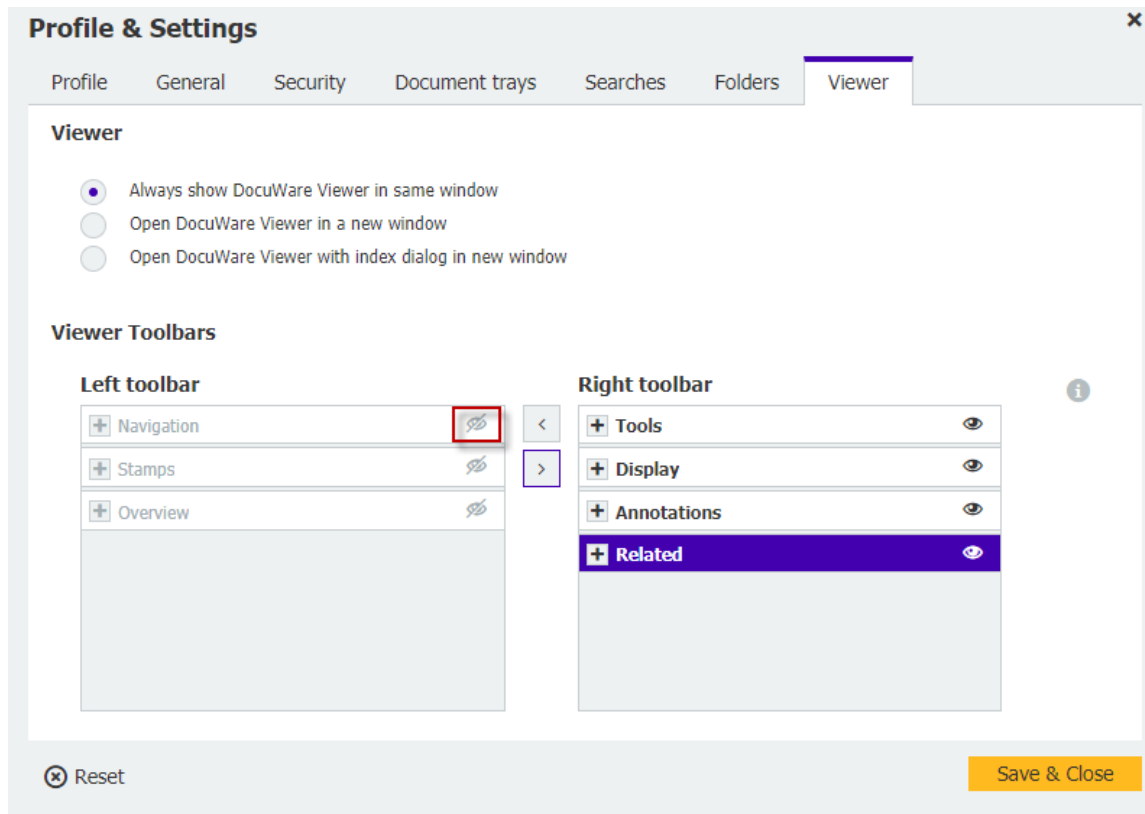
Profile & Settings

×

Profile General Security Document trays Searches Folders Viewer

Viewer

Always show DocuWare Viewer in same window
Open DocuWare Viewer in a new window
Open DocuWare Viewer with index dialog in new window

Viewer Toolbars

Left toolbar

Navigation
Stamps
Overview

<
>

Right toolbar

Tools
Display
Annotations
Related

Reset

Save & Close